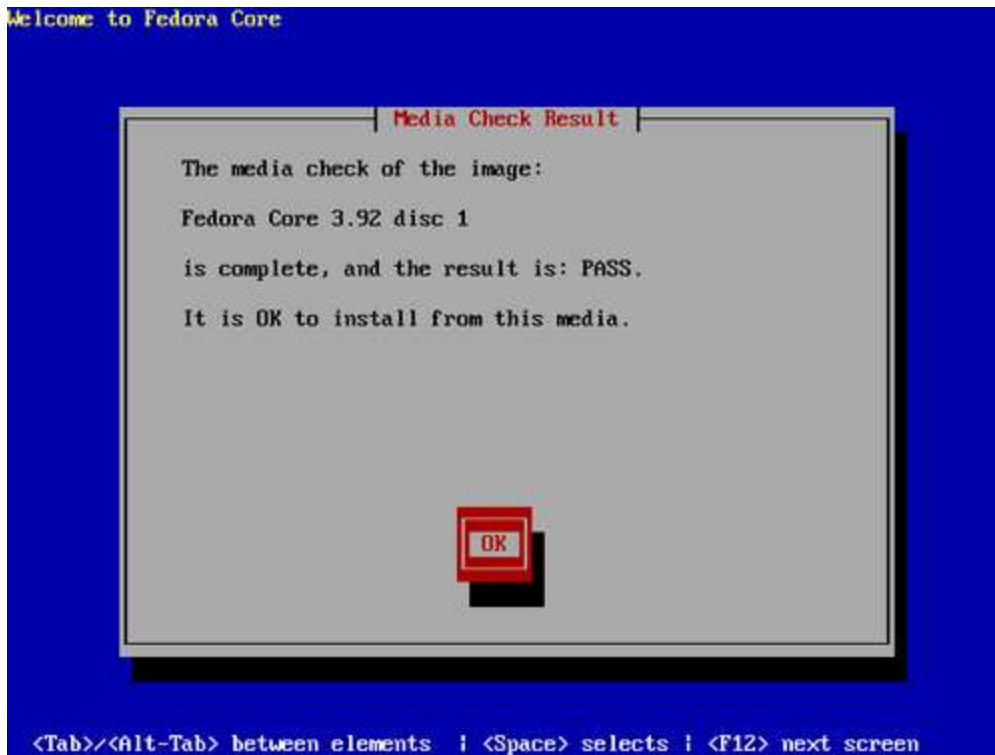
Welcome to Fedora Core

Media Check Result

The media check of the image:

Fedora Core 3.92 disc 1

is complete, and the result is: PASS.

It is OK to install from this media.

OK

<Tab>/<Alt-Tab> between elements | <Space> selects | <F12> next screen